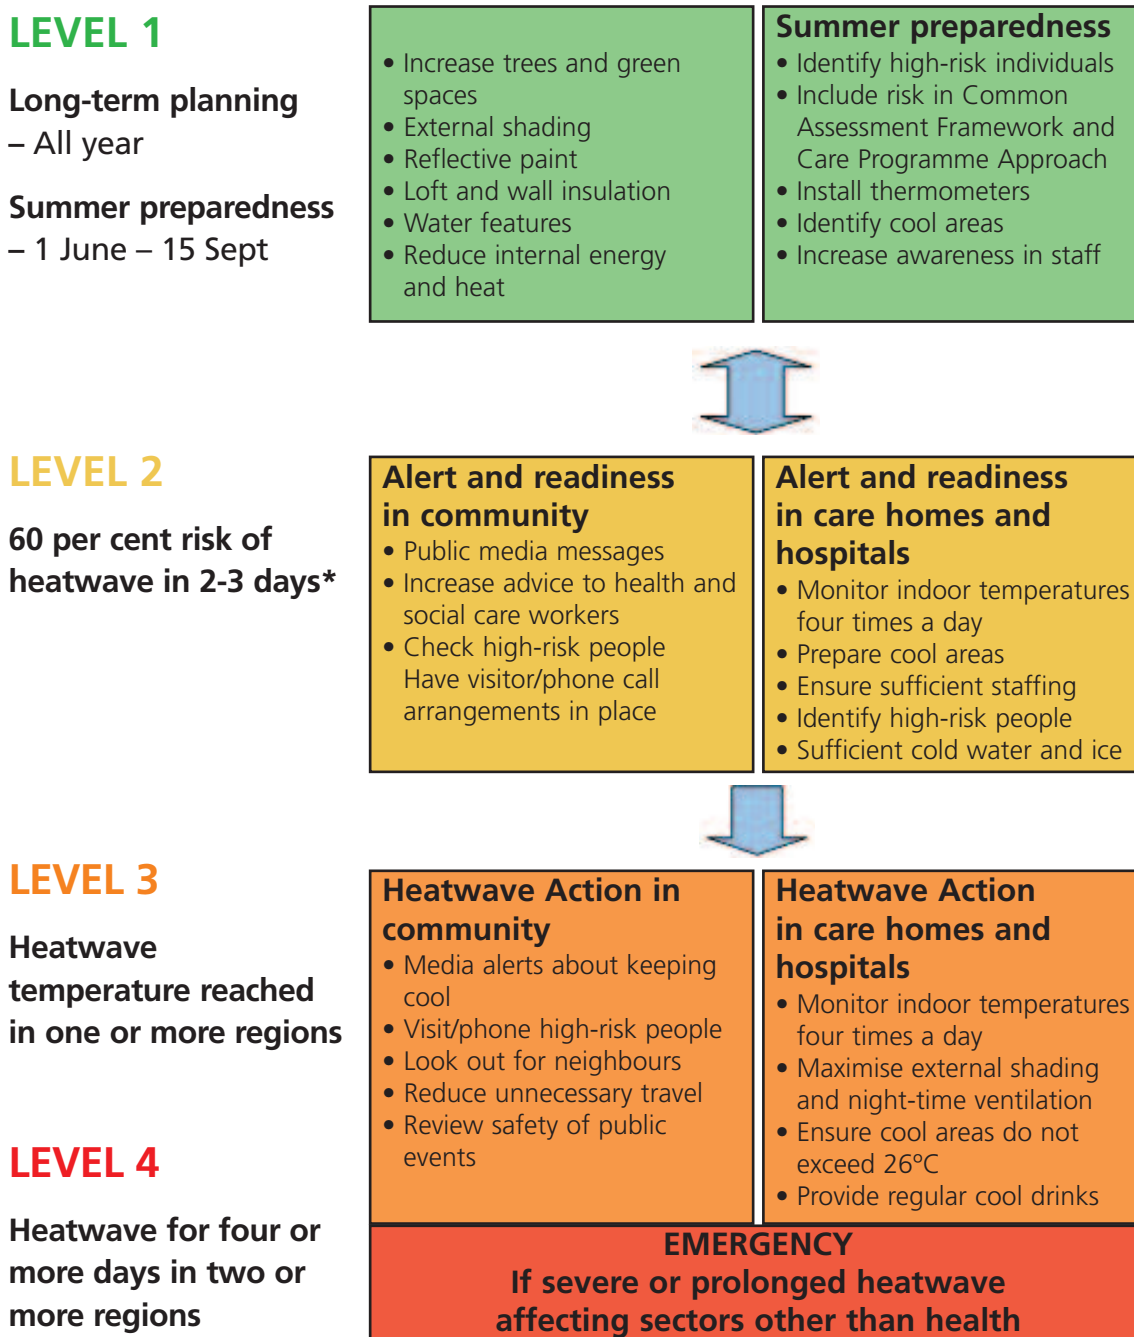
LEVEL 1

Long-term planning – All year

Summer preparedness – 1 June – 15 Sept

• Increase trees and green spaces
• External shading
• Reflective paint
• Loft and wall insulation
• Water features
• Reduce internal energy and heat

Summer preparedness
• Identify high-risk individuals
• Include risk in Common Assessment Framework and Care Programme Approach
• Install thermometers
• Identify cool areas
• Increase awareness in staff

LEVEL 2

60 per cent risk of heatwave in 2-3 days*

Alert and readiness in community
• Public media messages
• Increase advice to health and social care workers
• Check high-risk people Have visitor/phone call arrangements in place

Alert and readiness in care homes and hospitals
• Monitor indoor temperatures four times a day
• Prepare cool areas
• Ensure sufficient staffing
• Identify high-risk people
• Sufficient cold water and ice

LEVEL 3

Heatwave temperature reached in one or more regions

Heatwave Action in community
• Media alerts about keeping cool
• Visit/phone high-risk people
• Look out for neighbours
• Reduce unnecessary travel
• Review safety of public events

Heatwave Action in care homes and hospitals
• Monitor indoor temperatures four times a day
• Maximise external shading and night-time ventilation
• Ensure cool areas do not exceed 26°C
• Provide regular cool drinks

LEVEL 4

Heatwave for four or more days in two or more regions

EMERGENCY
If severe or prolonged heatwave affecting sectors other than health